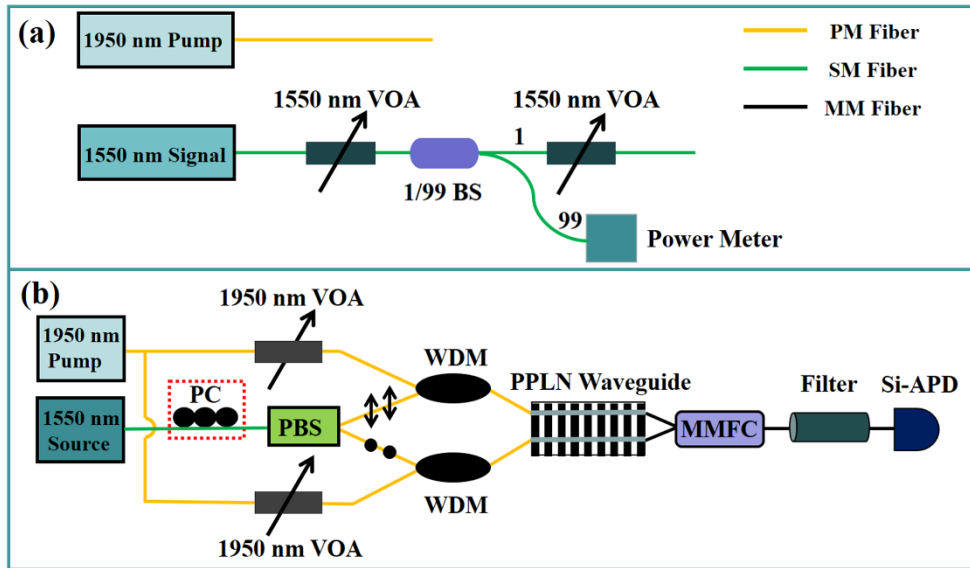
(a)

1950 nm Pump

PM Fiber

SM Fiber

MM Fiber

1550 nm VOA

1550 nm VOA

1550 nm Signal

1

1/99 BS

99

Power Meter

(b)

1950 nm VOA

1950 nm Pump

WDM

PPLN Waveguide

Filter

Si-APD

PC

1550 nm Source

PBS

MMFC

WDM

1950 nm VOA